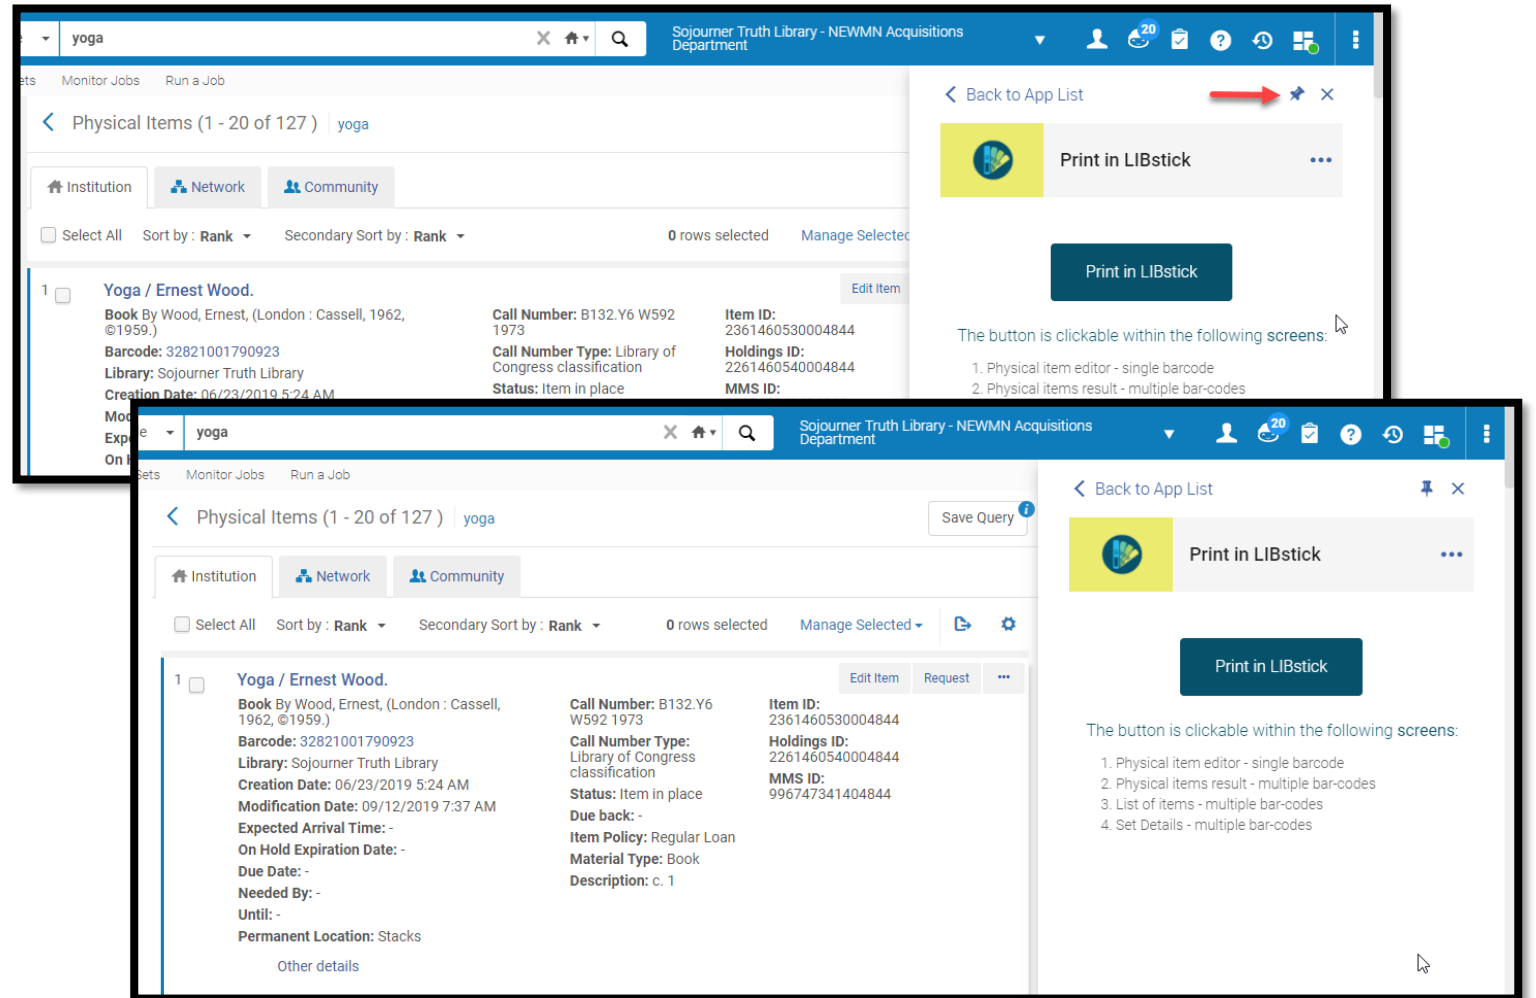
yoga

Sojourner Truth Library - NEWMN Acquisitions Department

20

ets Monitor Jobs Run a Job

Physical Items (1 - 20 of 127 ) yoga

Institution Network Community

Select All Sort by : Rank Secondary Sort by : Rank 0 rows selected Manage Selected

1 Yoga / Ernest Wood.

Edit Item

Book By Wood, Ernest, (London : Cassell, 1962, ©1959.)
Barcode: 32821001790923
Library: Sojourner Truth Library
Creation Date: 06/23/2019 5:24 AM

Call Number: B132.Y6 W592 1973
Call Number Type: Library of Congress classification
Status: Item in place

Item ID: 2361460530004844
Holdings ID: 2261460540004844
MMS ID:

Back to App List

Print in LIBstick

Print in LIBstick

The button is clickable within the following screens:

1. Physical item editor - single barcode
2. Physical items result - multiple bar-codes

yoga

Sojourner Truth Library - NEWMN Acquisitions Department

20

ets Monitor Jobs Run a Job

Physical Items (1 - 20 of 127 ) yoga

Save Query

Institution Network Community

Select All Sort by : Rank Secondary Sort by : Rank 0 rows selected Manage Selected

1 Yoga / Ernest Wood.

Edit Item Request •••

Book By Wood, Ernest, (London : Cassell, 1962, ©1959.)
Barcode: 32821001790923
Library: Sojourner Truth Library
Creation Date: 06/23/2019 5:24 AM
Modification Date: 09/12/2019 7:37 AM
Expected Arrival Time: -
On Hold Expiration Date: -
Due Date: -
Needed By: -
Until: -
Permanent Location: Stacks

Other details

Call Number: B132.Y6 W592 1973
Call Number Type: Library of Congress classification
Status: Item in place
Due back: -
Item Policy: Regular Loan
Material Type: Book
Description: c. 1

Item ID: 2361460530004844
Holdings ID: 2261460540004844
MMS ID: 996747341404844

Back to App List

Print in LIBstick •••

Print in LIBstick

The button is clickable within the following screens:

1. Physical item editor - single barcode
2. Physical items result - multiple bar-codes
3. List of items - multiple bar-codes
4. Set Details - multiple bar-codes